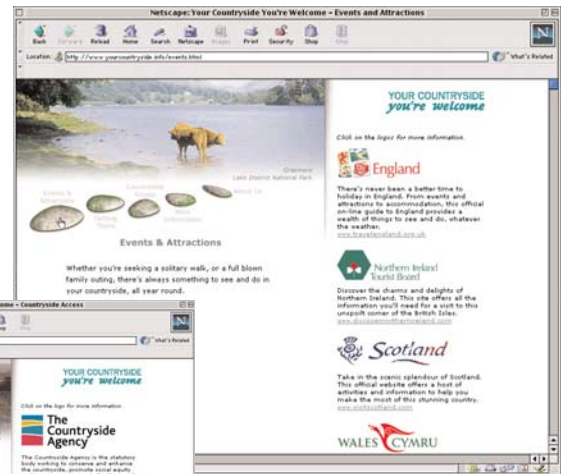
Netscape: Your Countryside You're Welcome - Events and Attractions

Back Forward Reload Home Search Netscape Images Print Security Shop Stop

Location: http://www.yourcountryside.info/events.html

What's Related

Grasmere
Lake District National Park

Events & Attractions
Getting There
Countryside Access
More Information
About Us

Events & Attractions

Whether you're seeking a solitary walk, or a full blown family outing, there's always something to see and do in your countryside, all year round.

YOUR COUNTRYSIDE
you're welcome

Click on the logos for more information.

England

There's never been a better time to holiday in England. From events and attractions to accommodation, this official on-line guide to England provides a wealth of things to see and do, whatever the weather.
www.travelengland.org.uk

Northern Ireland Tourist Board

Discover the charms and delights of Northern Ireland. This site offers all the information you'll need for a visit to this unspoilt corner of the British Isles.
www.discovernorthernireland.com

Scotland

Take in the scenic splendour of Scotland. This official website offers a host of activities and information to help you make the most of this stunning country.
www.visitscotland.com

WALES CYMRU

ome - Countryside Access

What's Related

YOUR COUNTRYSIDE
you're welcome

Click on the logos for more information.

The Countryside Agency

The Countryside Agency is the statutory body working to conserve and enhance the countryside, promote social equity